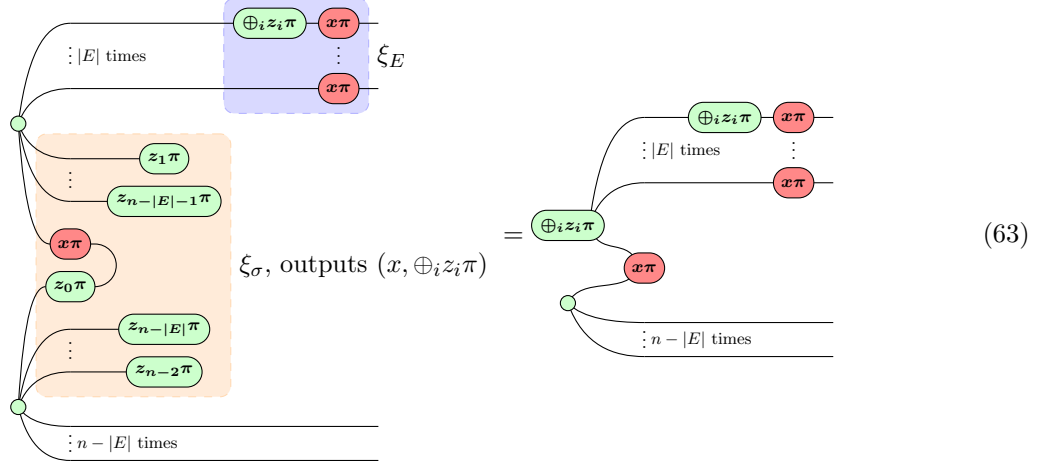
$\oplus_i z_i \pi$ $x\pi$

$\vdots |E|$ times

$\vdots$

$\xi_E$

$x\pi$

$z_1\pi$

$\vdots$

$z_{n-|E|-1}\pi$

$x\pi$

$\xi_\sigma$, outputs $(x, \oplus_i z_i \pi)$

$z_0\pi$

$z_{n-|E|}\pi$

$\vdots$

$z_{n-2}\pi$

$\vdots n-|E|$ times

$=$

$\oplus_i z_i \pi$ $x\pi$

$\vdots |E|$ times

$\vdots$

$x\pi$

$\oplus_i z_i \pi$

$x\pi$

$\vdots n-|E|$ times

(63)